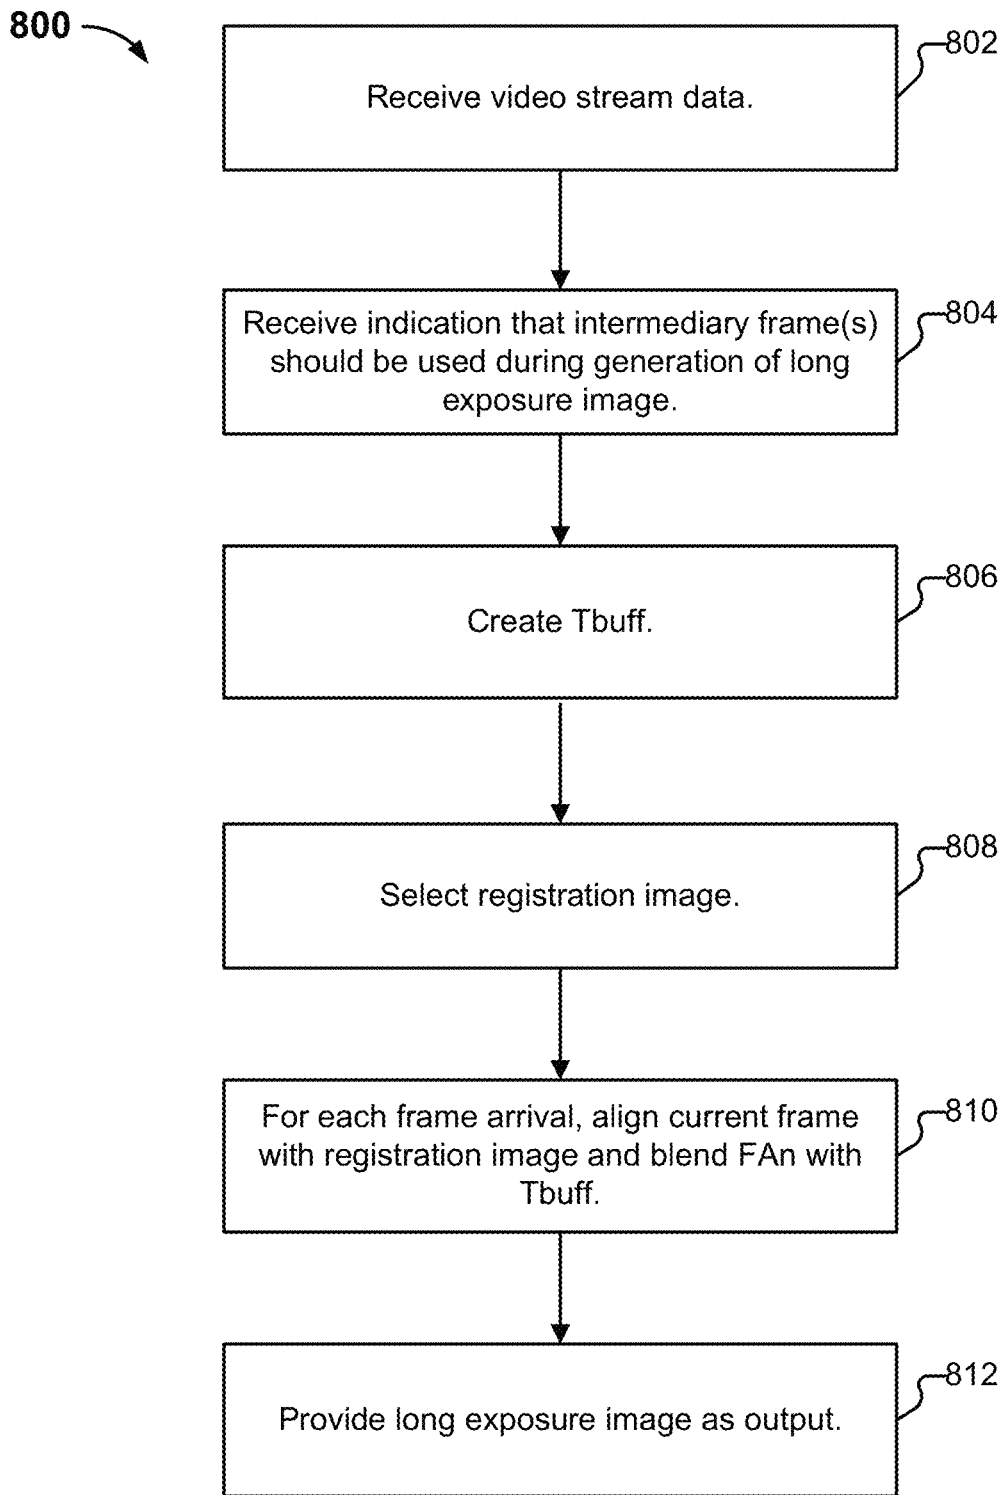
800

Receive video stream data.

802

Receive indication that intermediary frame(s) should be used during generation of long exposure image.

804

Create Tbuff.

806

Select registration image.

808

For each frame arrival, align current frame with registration image and blend FAn with Tbuff.

810

Provide long exposure image as output.

812